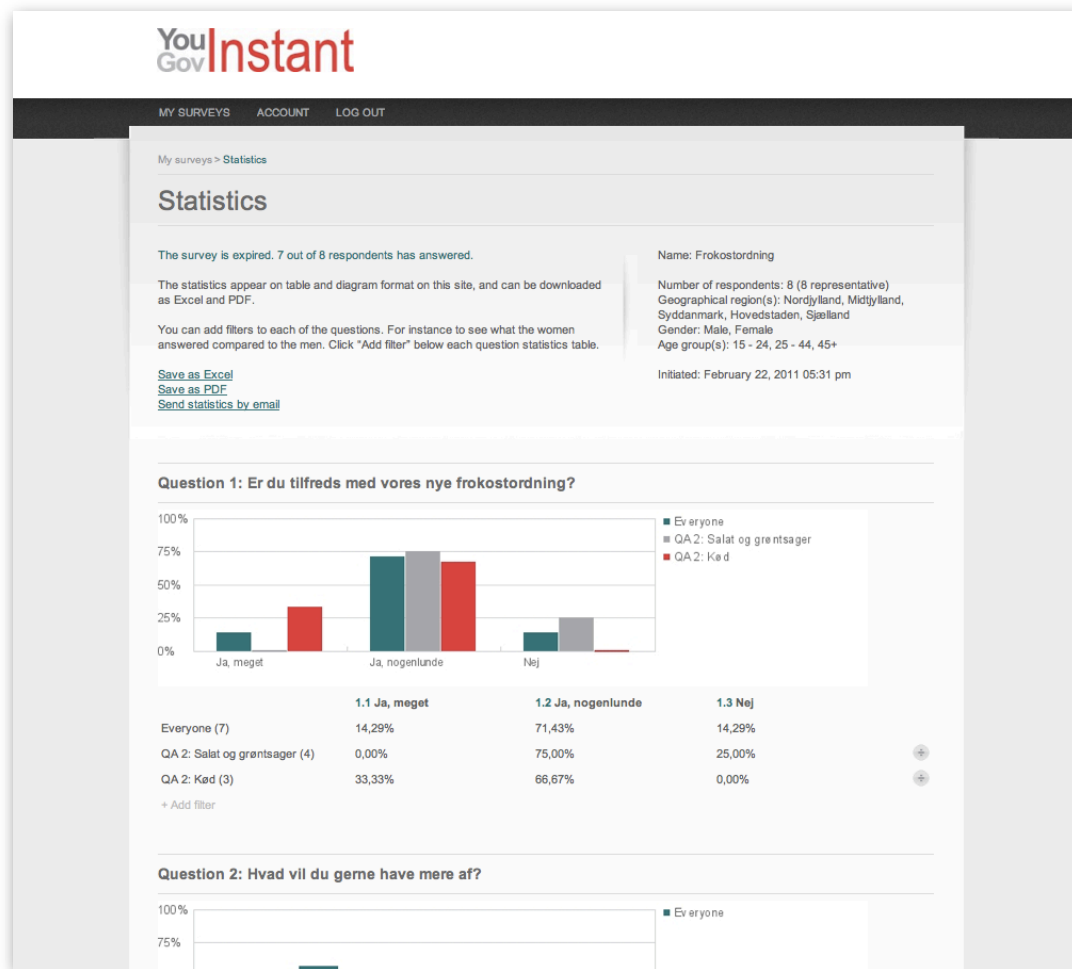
YouGov Instant

MY SURVEYS ACCOUNT LOG OUT

My surveys > Statistics

Statistics

The survey is expired. 7 out of 8 respondents has answered.

The statistics appear on table and diagram format on this site, and can be downloaded as Excel and PDF.

You can add filters to each of the questions. For instance to see what the women answered compared to the men. Click "Add filter" below each question statistics table.

Save as Excel
Save as PDF
Send statistics by email

Name: Frokostordning

Number of respondents: 8 (8 representative)
Geographical region(s): Nordjylland, Midtjylland, Syddanmark, Hovedstaden, Sjælland
Gender: Male, Female
Age group(s): 15 - 24, 25 - 44, 45+

Initiated: February 22, 2011 05:31 pm

Question 1: Er du tilfreds med vores nye frokostordning?

100%
75%
50%
25%
0%
Ja, meget
Ja, nogenlunde
Nej

Everyone
QA 2: Salat og grøntsager
QA 2: Kød

| | 1.1 Ja, meget | 1.2 Ja, nogenlunde | 1.3 Nej |
|---|---|---|---|
| Everyone (7) | 14,29% | 71,43% | 14,29% |
| QA 2: Salat og grøntsager (4) | 0,00% | 75,00% | 25,00% |
| QA 2: Kød (3) | 33,33% | 66,67% | 0,00% |

+ Add filter

Question 2: Hvad vil du gerne have mere af?

100%
75%

Everyone